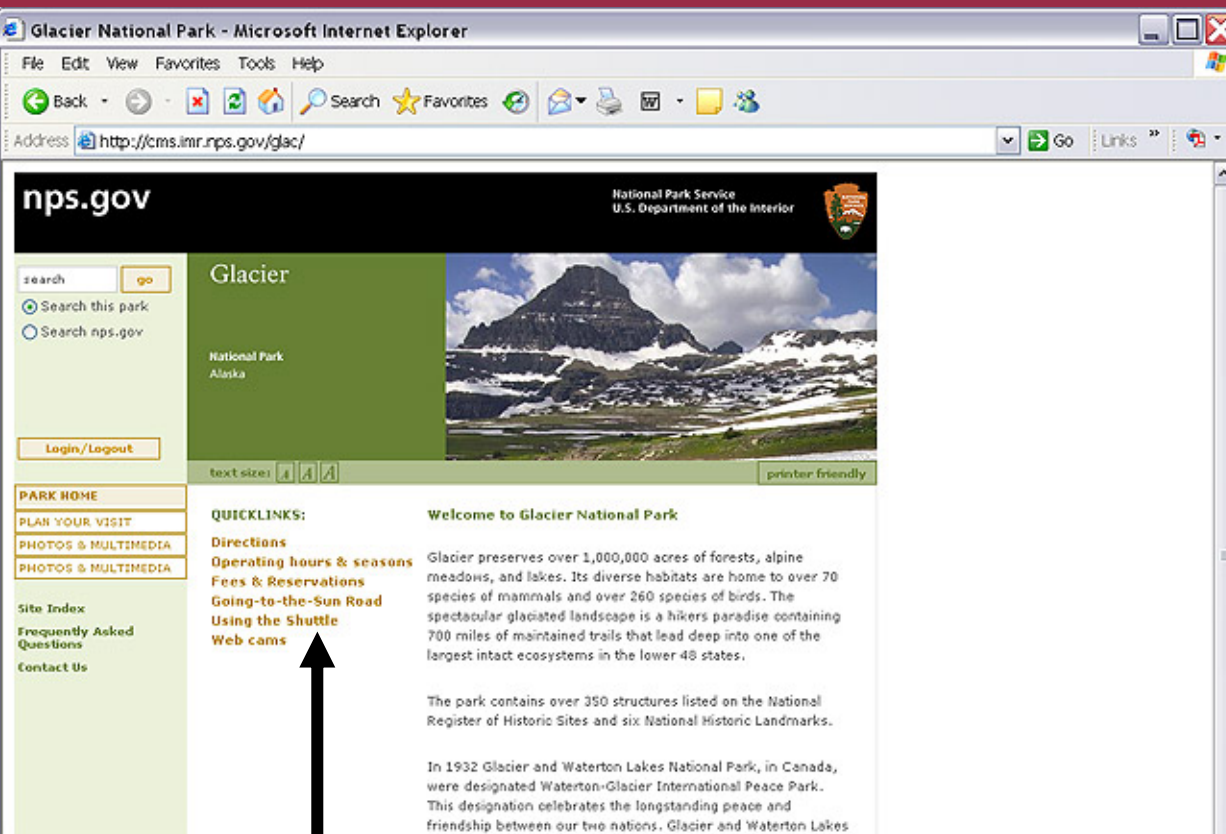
Glacier National Park - Microsoft Internet Explorer

File Edit View Favorites Tools Help

Back Search Favorites

Address http://cms.imr.nps.gov/glac/ Go Links

nps.gov

National Park Service
U.S. Department of the Interior

search go
Search this park
Search nps.gov

Glacier

National Park
Alaska

Login/Logout

text size: A A A

printer friendly

PARK HOME
PLAN YOUR VISIT
PHOTOS & MULTIMEDIA
PHOTOS & MULTIMEDIA

Site Index
Frequently Asked Questions
Contact Us

QUICKLINKS:
Directions
Operating hours & seasons
Fees & Reservations
Going-to-the-Sun Road
Using the Shuttle
Web cams

Welcome to Glacier National Park

Glacier preserves over 1,000,000 acres of forests, alpine meadows, and lakes. Its diverse habitats are home to over 70 species of mammals and over 260 species of birds. The spectacular glaciated landscape is a hikers paradise containing 700 miles of maintained trails that lead deep into one of the largest intact ecosystems in the lower 48 states.

The park contains over 350 structures listed on the National Register of Historic Sites and six National Historic Landmarks.

In 1932 Glacier and Waterton Lakes National Park, in Canada, were designated Waterton-Glacier International Peace Park. This designation celebrates the longstanding peace and friendship between our two nations. Glacier and Waterton Lakes